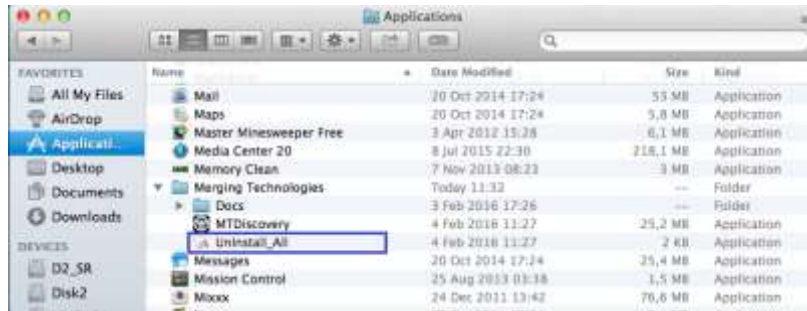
Applications

FAVORITES
All My Files
AirDrop
Applicati...
Desktop
Documents
Downloads
DEVICES
D2_SR
Disk2

| Name | Date Modified | Size | Kind |
|---|---|---|---|
| Mail | 20 Oct 2014 17:24 | 53 MB | Application |
| Maps | 20 Oct 2014 17:24 | 5,8 MB | Application |
| Master Minesweeper Free | 3 Apr 2012 15:28 | 6,1 MB | Application |
| Media Center 20 | 8 Jul 2015 22:30 | 218,1 MB | Application |
| Memory Clean | 7 Nov 2013 08:23 | 3 MB | Application |
| Merging Technologies | Today 11:32 | -- | Folder |
| Docs | 3 Feb 2016 17:26 | -- | Folder |
| MTDiscovery | 4 Feb 2016 11:27 | 25,2 MB | Application |
| Uninstall_All | 4 Feb 2016 11:27 | 2 KB | Application |
| Messages | 20 Oct 2014 17:24 | 25,4 MB | Application |
| Mission Control | 25 Aug 2013 03:38 | 1,5 MB | Application |
| Mixxx | 24 Dec 2011 13:42 | 76,6 MB | Application |